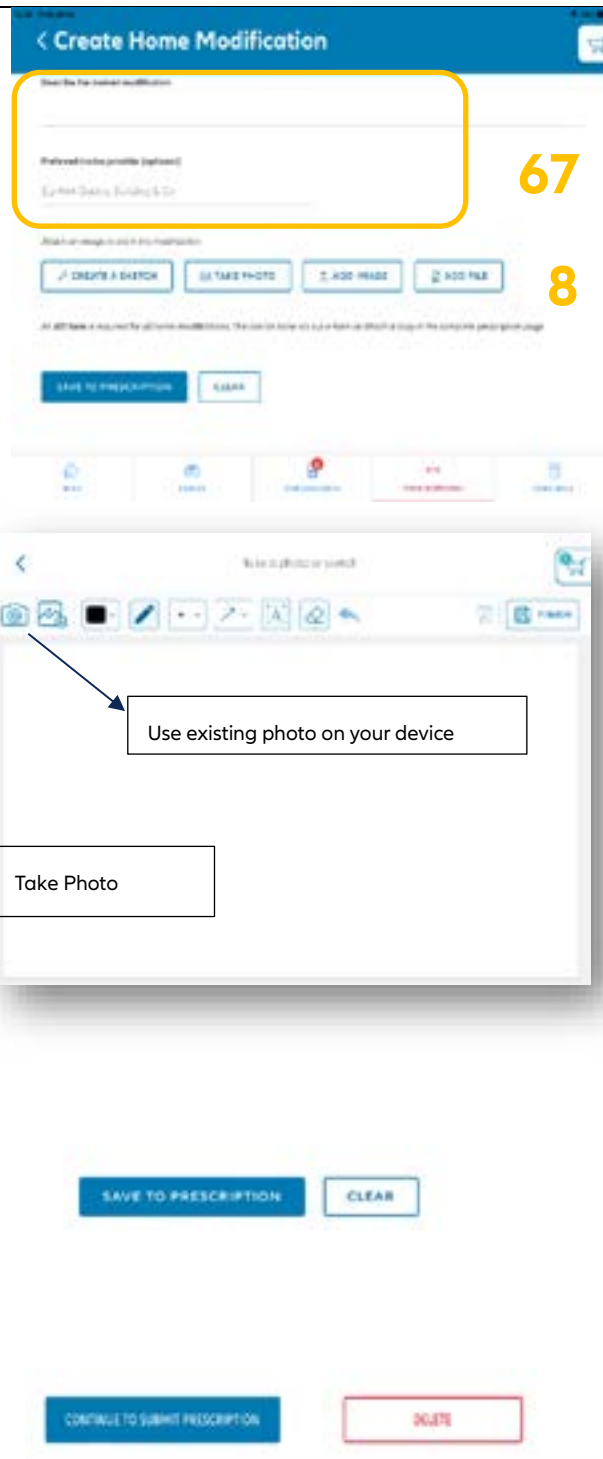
< Create Home Modification

Describe the home modification

Preferred tradie provider (optional)

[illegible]

67

Attach an image to explain this modification

CREATE A SKETCH TAKE PHOTO ADD IMAGE ADD FILE

8

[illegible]

SAVE TO PRESCRIPTION CLEAR

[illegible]

<

Take a photo or sketch

FINISH

Use existing photo on your device

Take Photo

SAVE TO PRESCRIPTION CLEAR

CONTINUE TO SUBMIT PRESCRIPTION DELETE